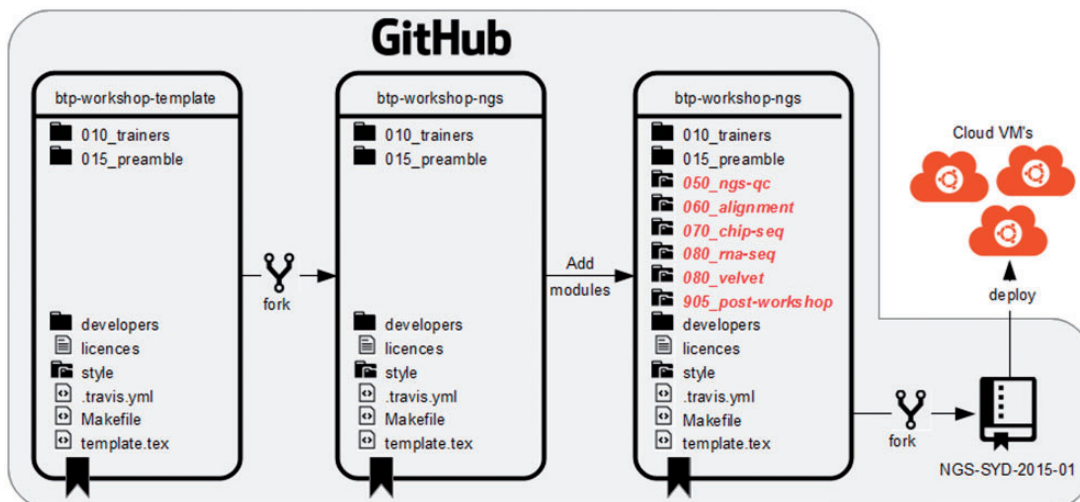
GitHub

btp-workshop-template
010_trainers
015_preamble
developers
licences
style
.travis.yml
Makefile
template.tex

fork

btp-workshop-ngs
010_trainers
015_preamble
developers
licences
style
.travis.yml
Makefile
template.tex

Add modules

btp-workshop-ngs
010_trainers
015_preamble
050_ngs-qc
060_alignment
070_chip-seq
080_rna-seq
080_velvet
905_post-workshop
developers
licences
style
.travis.yml
Makefile
template.tex

Cloud VM's

deploy

fork

NGS-SYD-2015-01